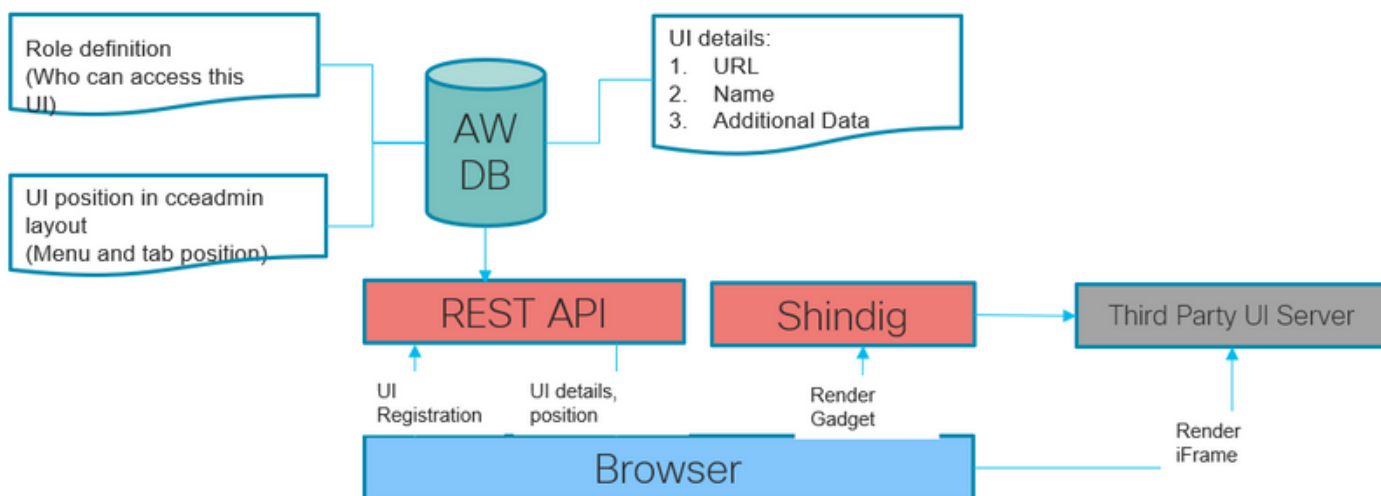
Role definition
(Who can access this UI)

UI position in cceadmin layout
(Menu and tab position)

AW
DB

UI details:
1. URL
2. Name
3. Additional Data

REST API

Shindig

Third Party UI Server

UI
Registration

UI details,
position

Render
Gadget

Render
iFrame

Browser